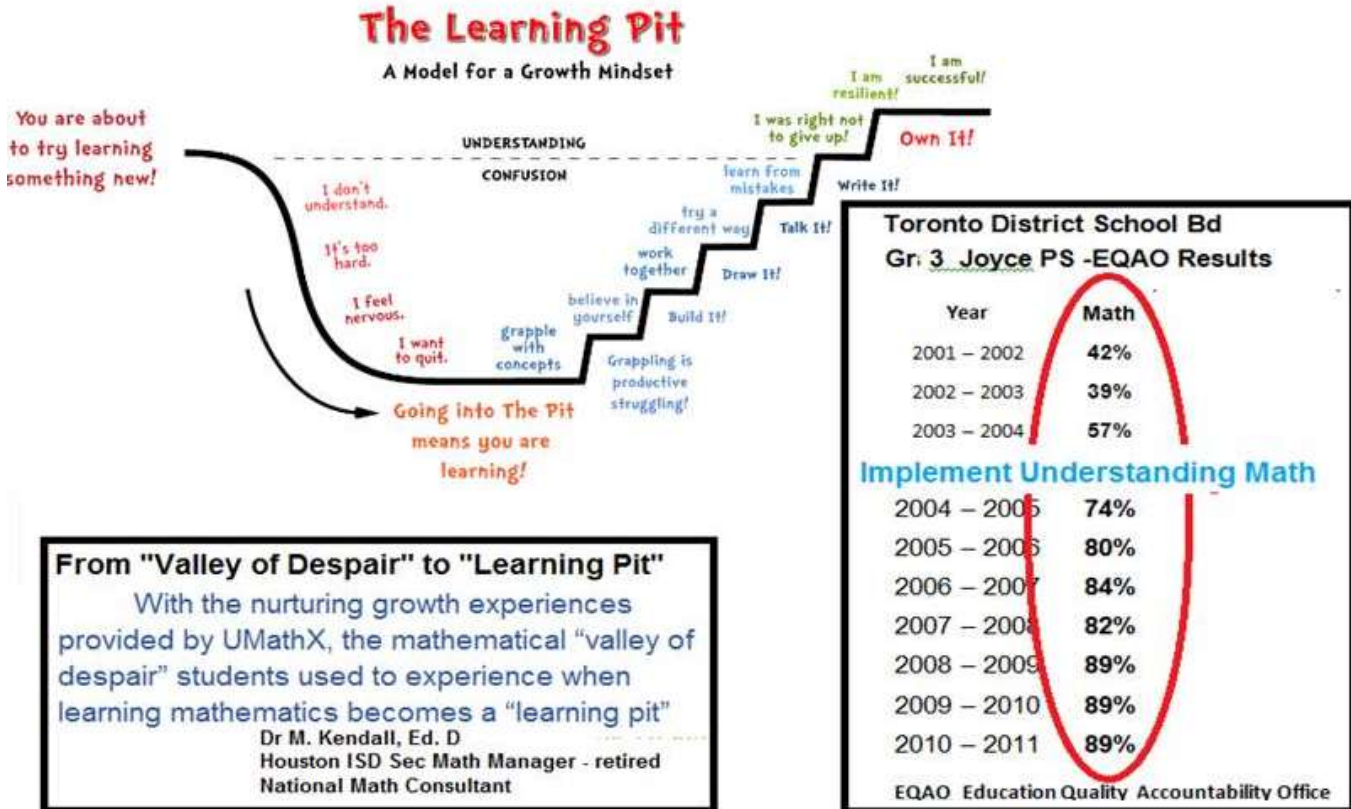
The Learning Pit

A Model for a Growth Mindset

You are about to try learning something new!

UNDERSTANDING

CONFUSION

I don't understand.

It's too hard.

I feel nervous.

I want to quit.

grapple with concepts

believe in yourself

work together

try a different way

learn from mistakes

I was right not to give up!

I am resilient!

I am successful!

Own It!

Write It!

Talk It!

Draw It!

Build It!

Grappling is productive struggling!

Going into The Pit means you are learning!

Toronto District School Bd
Gr. 3 Joyce PS -EQAO Results

| Year | Math |
|---|---|
| 2001 – 2002 | 42% |
| 2002 – 2003 | 39% |
| 2003 – 2004 | 57% |

Implement Understanding Math

| | |
|---|---|
| 2004 – 2005 | 74% |
| 2005 – 2006 | 80% |
| 2006 – 2007 | 84% |
| 2007 – 2008 | 82% |
| 2008 – 2009 | 89% |
| 2009 – 2010 | 89% |
| 2010 – 2011 | 89% |

EQAO Education Quality Accountability Office

From "Valley of Despair" to "Learning Pit"

With the nurturing growth experiences provided by UMathX, the mathematical "valley of despair" students used to experience when learning mathematics becomes a "learning pit"

Dr M. Kendall, Ed. D
Houston ISD Sec Math Manager - retired
National Math Consultant